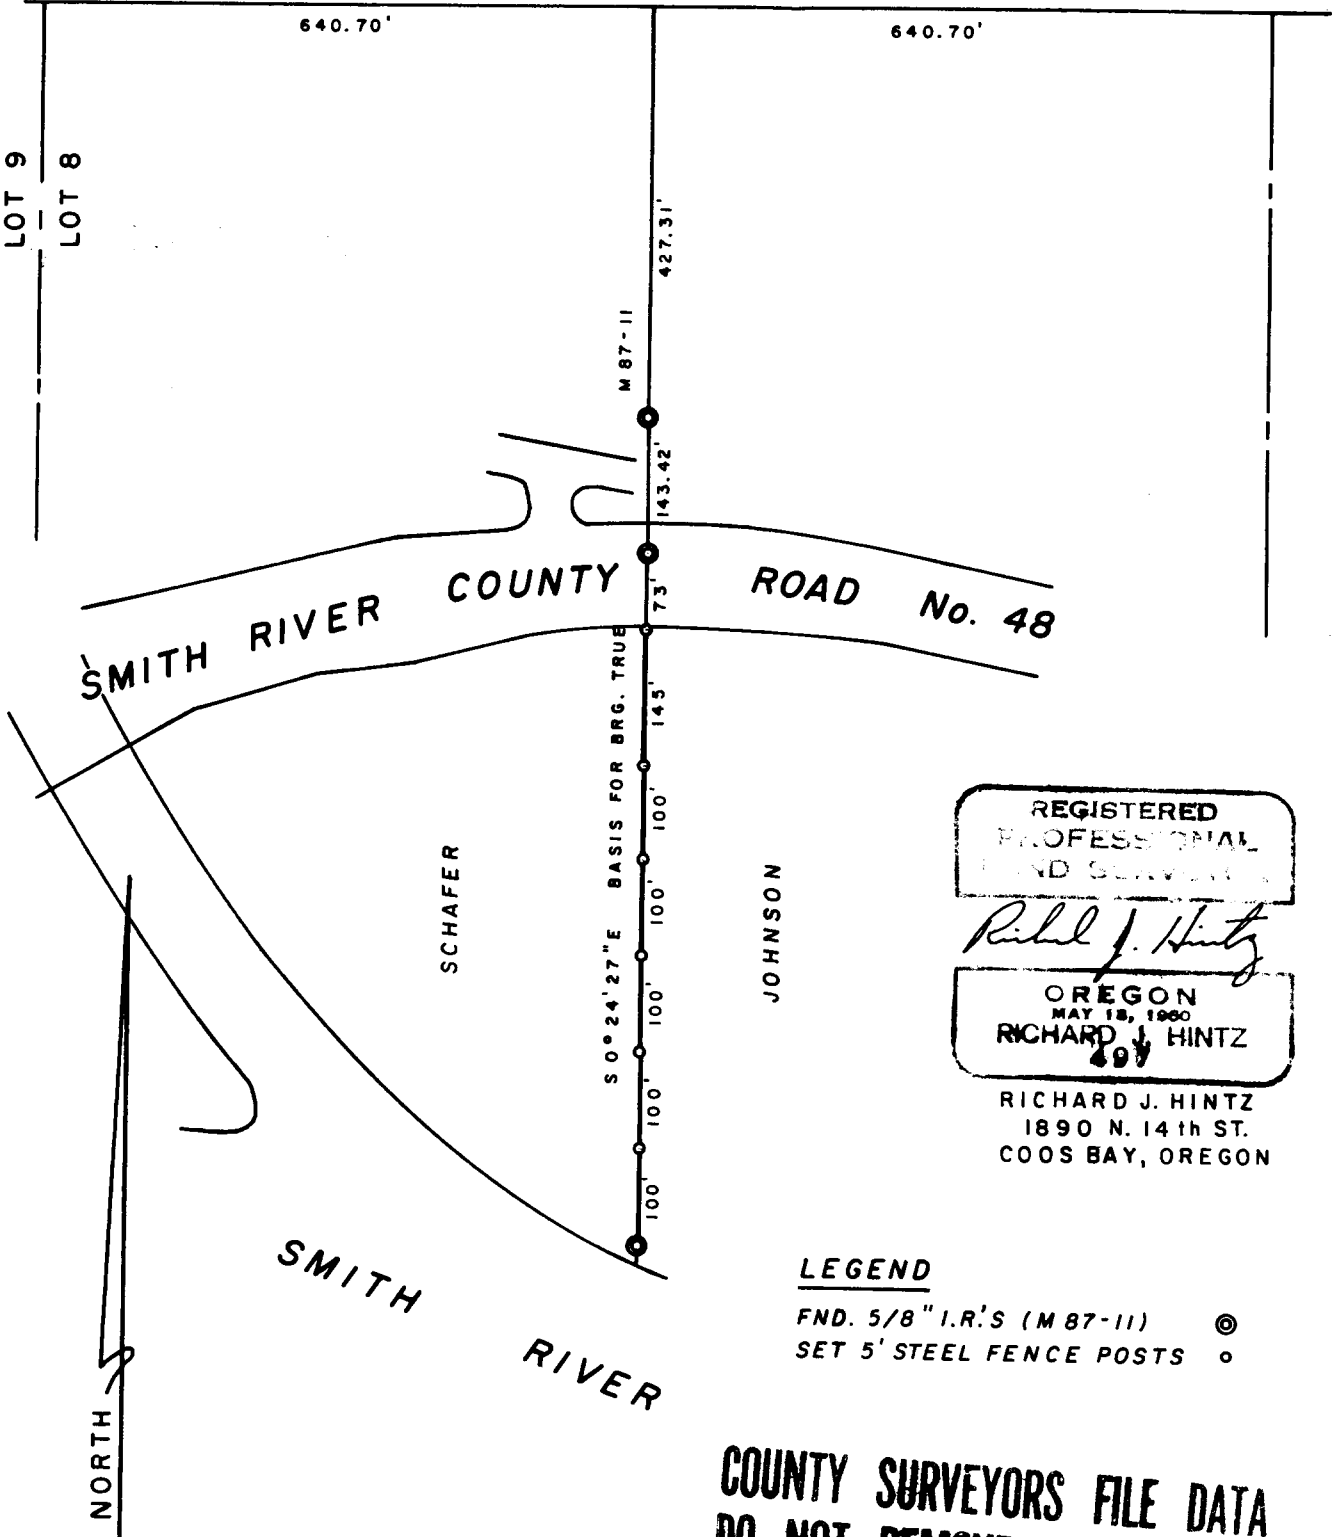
640.70'

640.70'

LOT 9

LOT 8

427.31'

M 87-11

143.42'

73'

SMITH RIVER COUNTY ROAD No. 48

145'

S 0° 24' 27" E BASIS FOR BRG. TRUE

100'

100'

100'

100'

100'

SCHAFER

JOHNSON

REGISTERED
PROFESSIONAL
LAND SURVEYOR
Richard J. Hintz
OREGON
MAY 18, 1960
RICHARD J. HINTZ
497

RICHARD J. HINTZ
1890 N. 14th ST.
COOS BAY, OREGON

SMITH

RIVER

NORTH

LEGEND
FND. 5/8" I.R.'S (M 87-11)
SET 5' STEEL FENCE POSTS

COUNTY SURVEYORS FILE DATA
DO NOT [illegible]